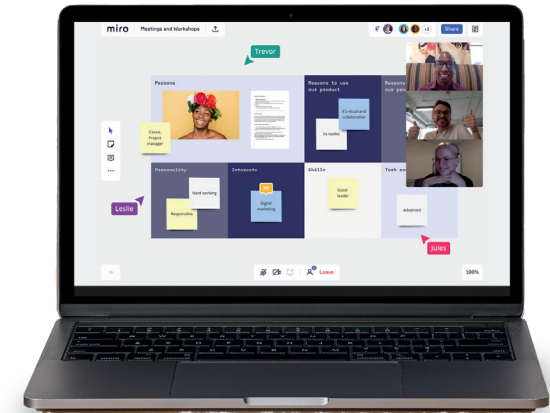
miro | Meetings and Workshops

+3 Share

Trevor

Persona

Reasons to use our product

Reasons to use our pro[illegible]

Cosie, Project manager

It's visual and collaborative

Its needed

Personality

Interests

Skills

Tech sav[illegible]

Hard working

Responsible

Digital marketing

Good leader

Advanced

Leslie

Jules

Leave

100%